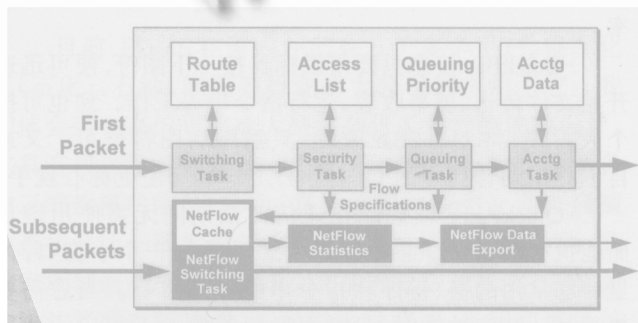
Route Table

Access List

Queuing Priority

Acctg Data

First Packet

Switching Task

Security Task

Queuing Task

Acctg Task

Flow Specifications

Subsequent Packets

NetFlow Cache

NetFlow Switching Task

NetFlow Statistics

NetFlow Data Export